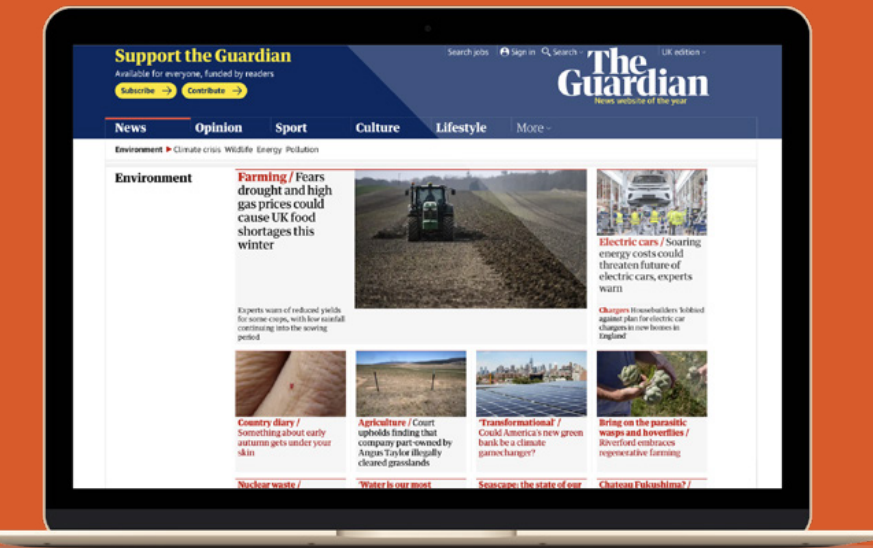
Support the Guardian

Available for everyone, funded by readers

Subscribe →   Contribute →

Search jobs   Sign in   Search   UK edition

The Guardian

News website of the year

News   Opinion   Sport   Culture   Lifestyle   More

Environment ▶ Climate crisis   Wildlife   Energy   Pollution

Environment

Farming / Fears drought and high gas prices could cause UK food shortages this winter

Experts warn of reduced yields for some crops, with low rainfall continuing into the sowing period

Electric cars / Soaring energy costs could threaten future of electric cars, experts warn

Chargers Housebuilders 'lobbied against plan for electric car chargers in new homes in England'

Country diary / Something about early autumn gets under your skin

Agriculture / Court upholds finding that company part-owned by Angus Taylor illegally cleared grasslands

'Transformational' / Could America's new green bank be a climate gamechanger?

Bring on the parasitic wasps and hoverflies / Riverford embraces regenerative farming

Nuclear waste /

'Water is our most

Seascape: the state of our

Chateau Fukushima? /